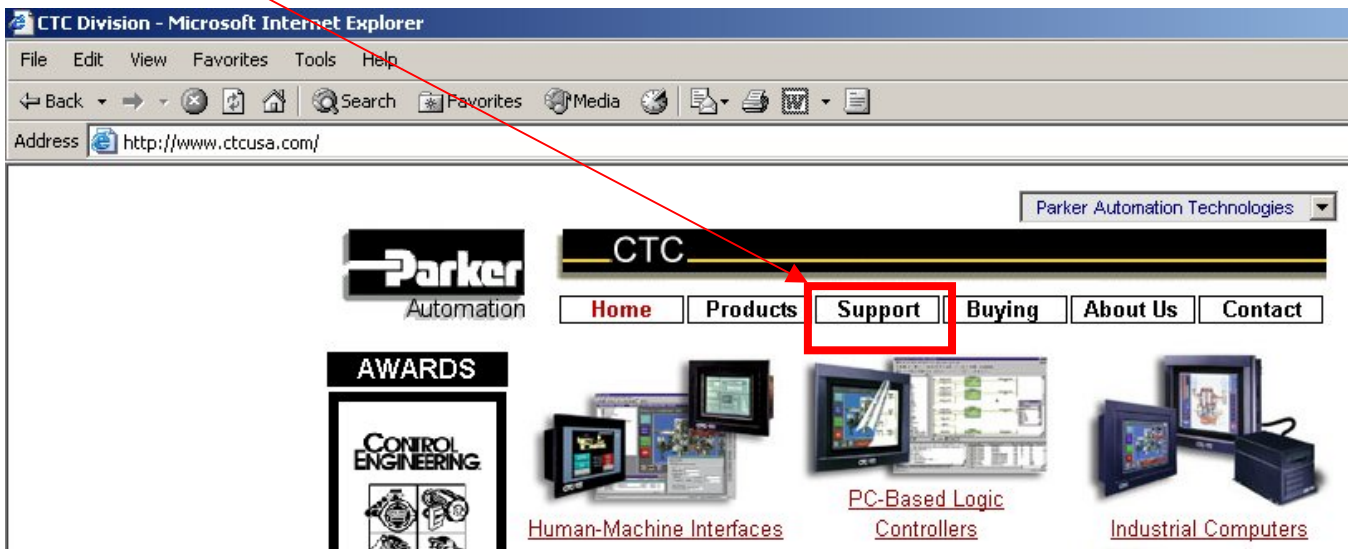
CTC Division - Microsoft Internet Explorer

File Edit View Favorites Tools Help

Back Search Favorites Media

Address http://www.ctcusa.com/

Parker Automation Technologies

Parker Automation

CTC

Home | Products | Support | Buying | About Us | Contact

AWARDS

CONTROL ENGINEERING

Human-Machine Interfaces

PC-Based Logic Controllers

Industrial Computers